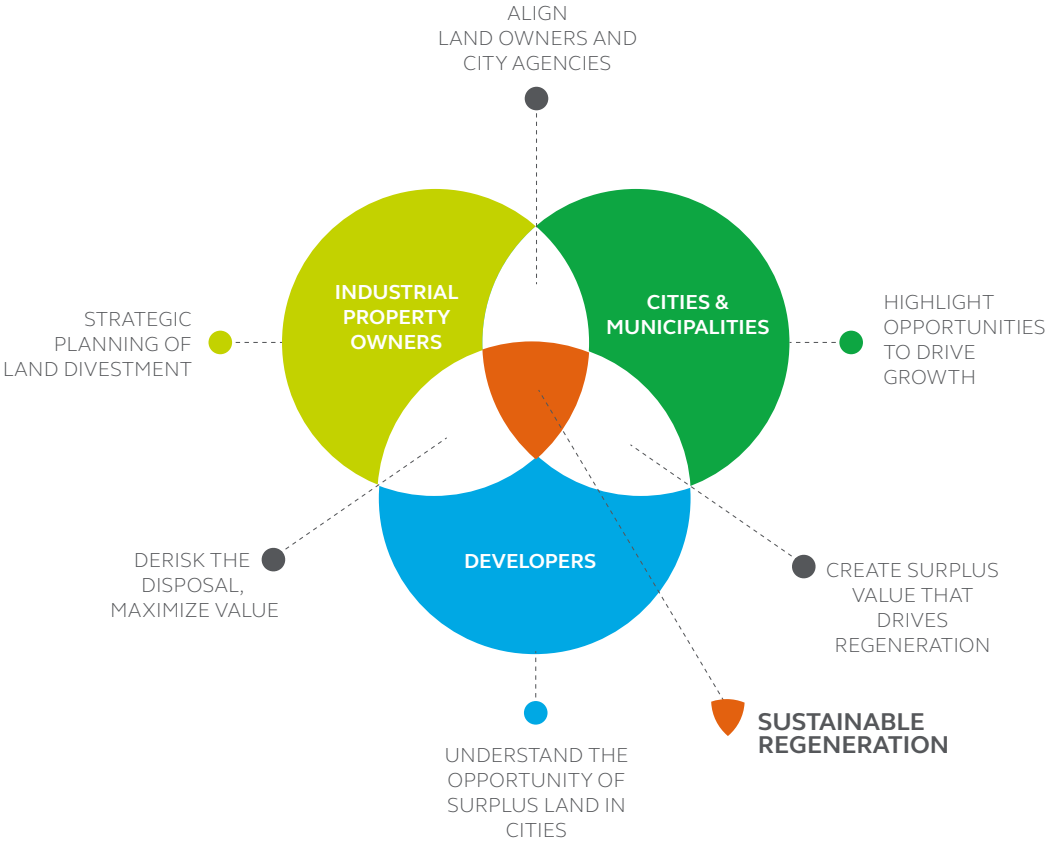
ALIGN
LAND OWNERS AND
CITY AGENCIES

STRATEGIC
PLANNING OF
LAND DIVESTMENT

INDUSTRIAL
PROPERTY
OWNERS

CITIES &
MUNICIPALITIES

HIGHLIGHT
OPPORTUNITIES
TO DRIVE
GROWTH

DERISK THE
DISPOSAL,
MAXIMIZE VALUE

DEVELOPERS

CREATE SURPLUS
VALUE THAT
DRIVES
REGENERATION

SUSTAINABLE
REGENERATION

UNDERSTAND THE
OPPORTUNITY OF
SURPLUS LAND IN
CITIES